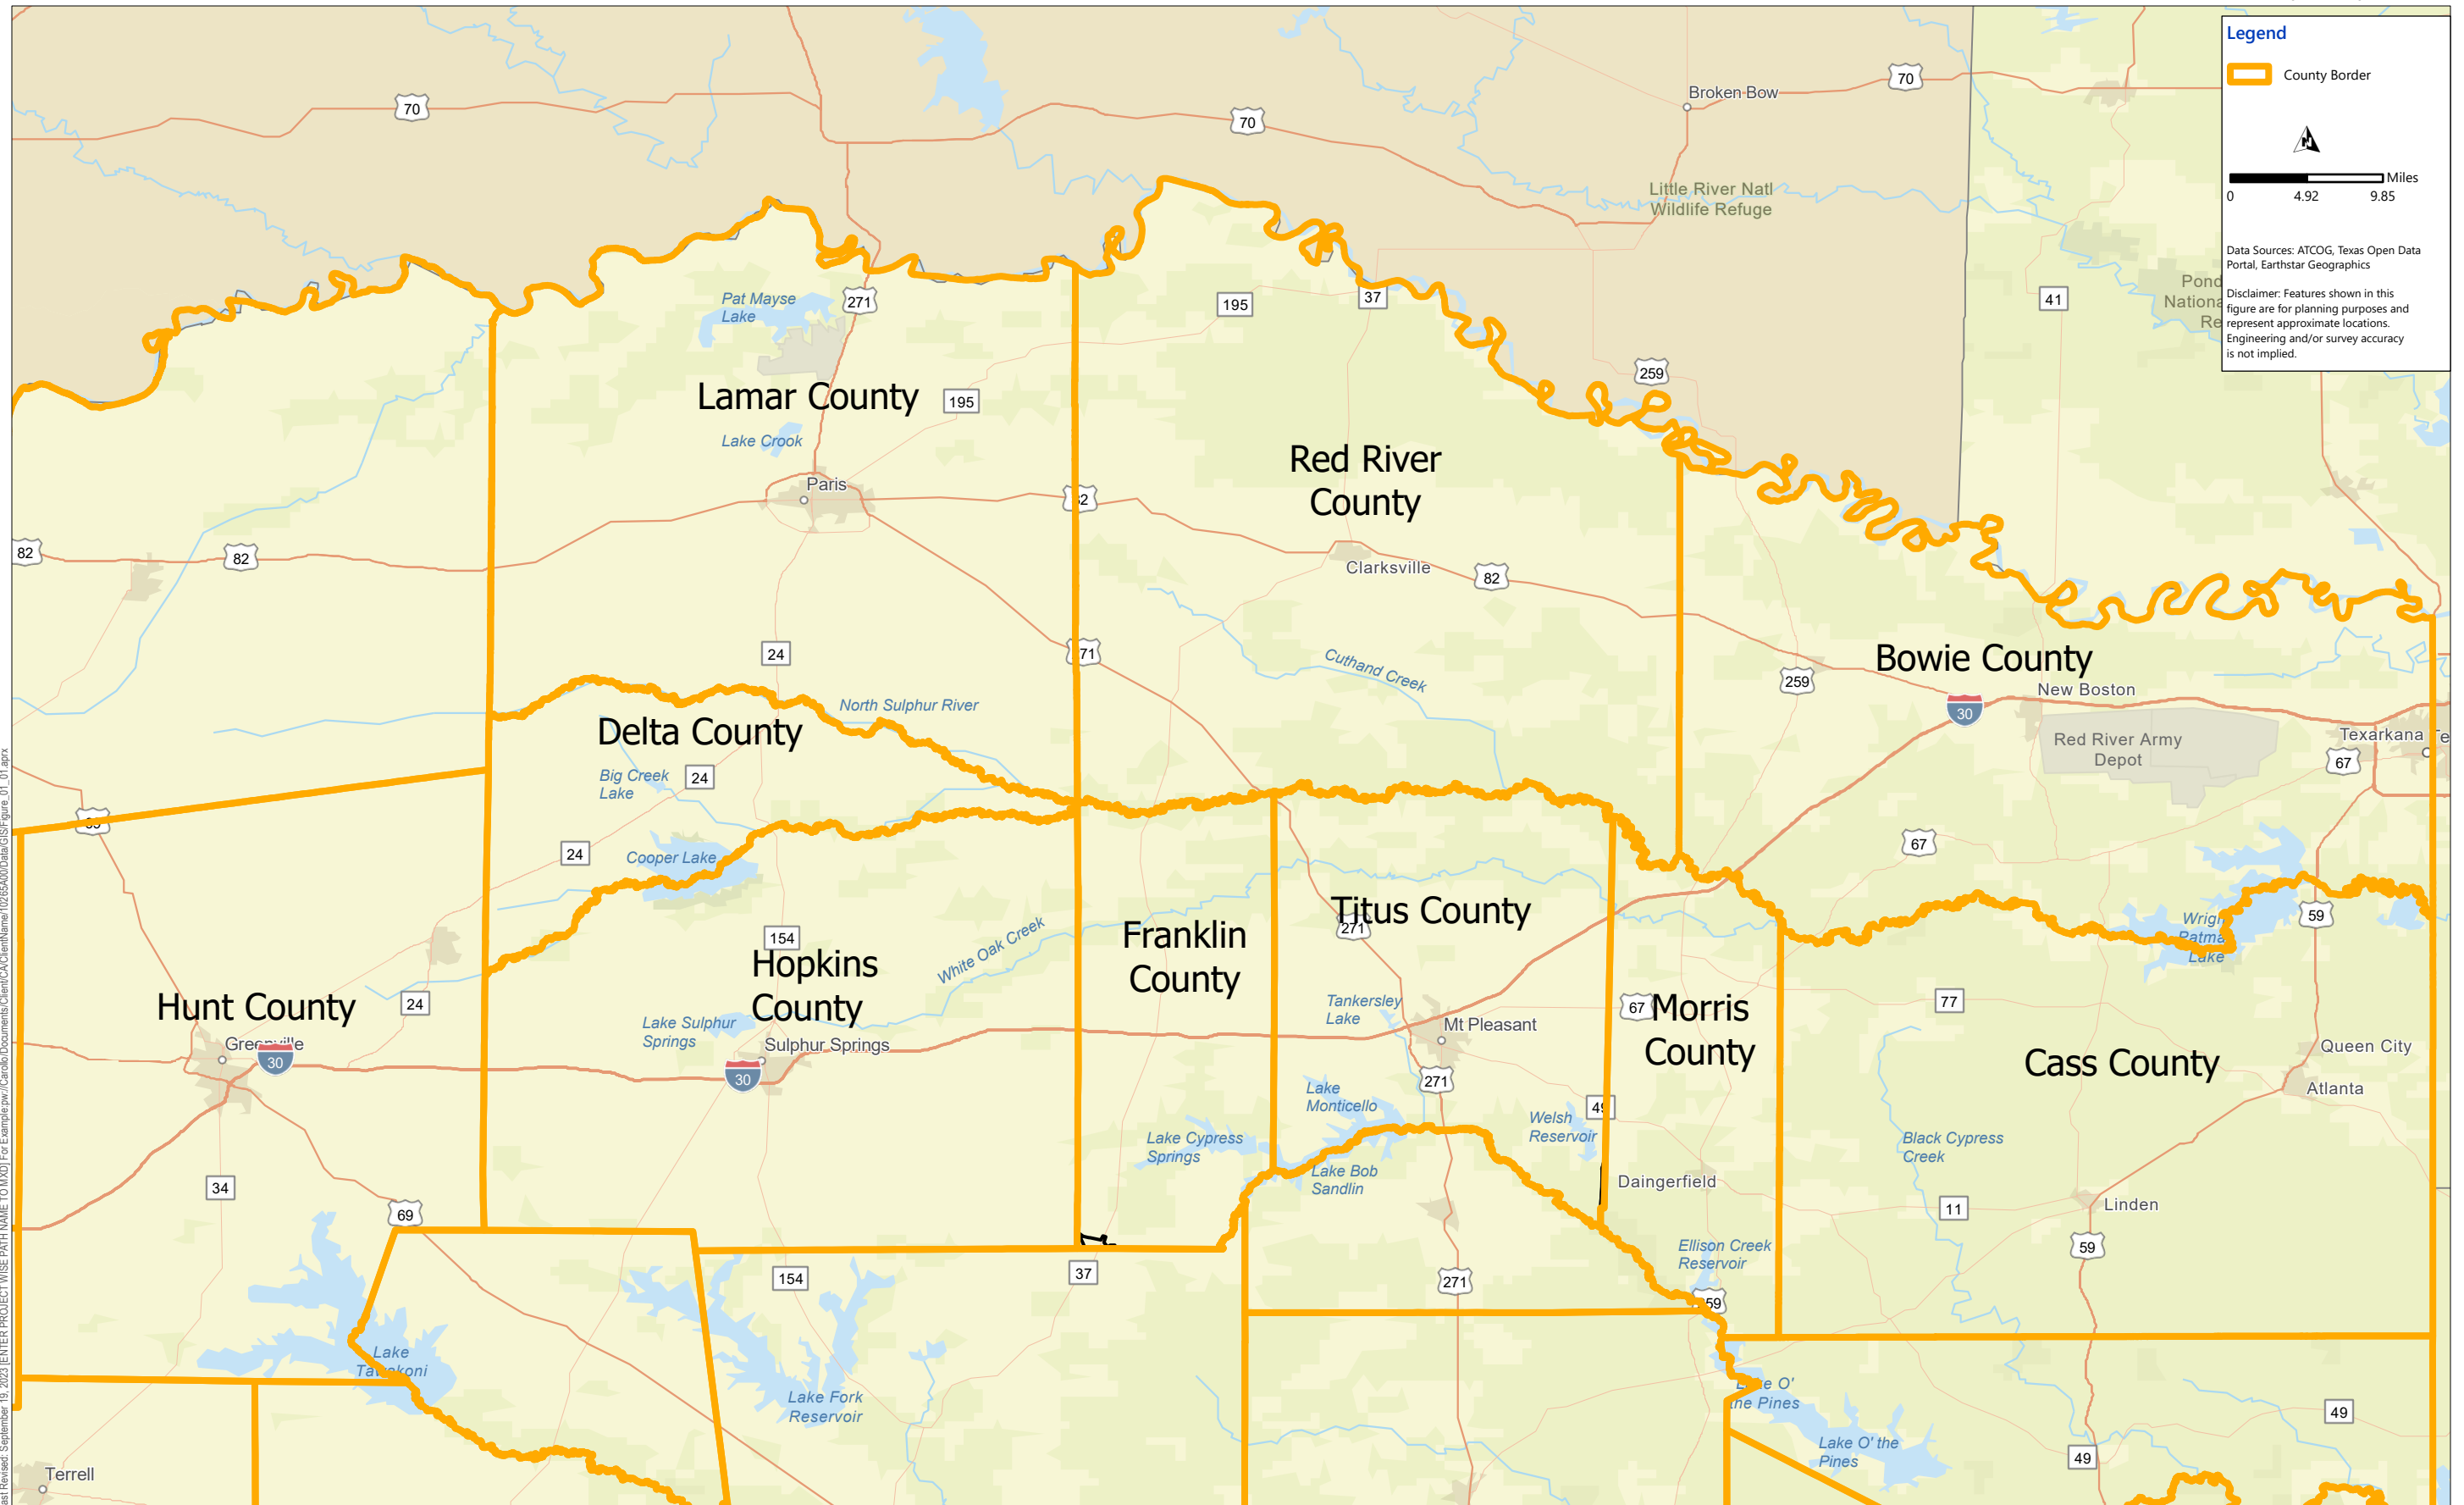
Legend
County Border
Miles
0 4.92 9.85
Data Sources: ATCOG, Texas Open Data Portal, Earthstar Geographics
Disclaimer: Features shown in this figure are for planning purposes and represent approximate locations. Engineering and/or survey accuracy is not implied.

70
70
70
Broken Bow
Little River Natl Wildlife Refuge
Pond Nationa Re
41
Pat Mayse Lake
271
195
37
259
Lamar County
195
Lake Crook
Paris
82
Red River County
Clarksville
82
82
82
24
71
Cuthand Creek
259
Bowie County
New Boston
30
Red River Army Depot
Texarkana
67
North Sulphur River
Delta County
Big Creek Lake
24
24
Cooper Lake
67
Titus County
271
154
Hopkins County
White Oak Creek
Franklin County
Wright Patman Lake
59
Hunt County
24
Greenville
30
Lake Sulphur Springs
Sulphur Springs
30
Tankersley Lake
Mt Pleasant
67
Morris County
77
Cass County
Queen City
Atlanta
271
Lake Monticello
Welsh Reservoir
49
Lake Cypress Springs
Lake Bob Sandlin
Daingerfield
Black Cypress Creek
34
69
11
Linden
Ellison Creek Reservoir
59
154
37
271
59
Lake Tawakoni
Lake Fork Reservoir
Lake O' the Pines
Lake O' the Pines
49
49
Terrell